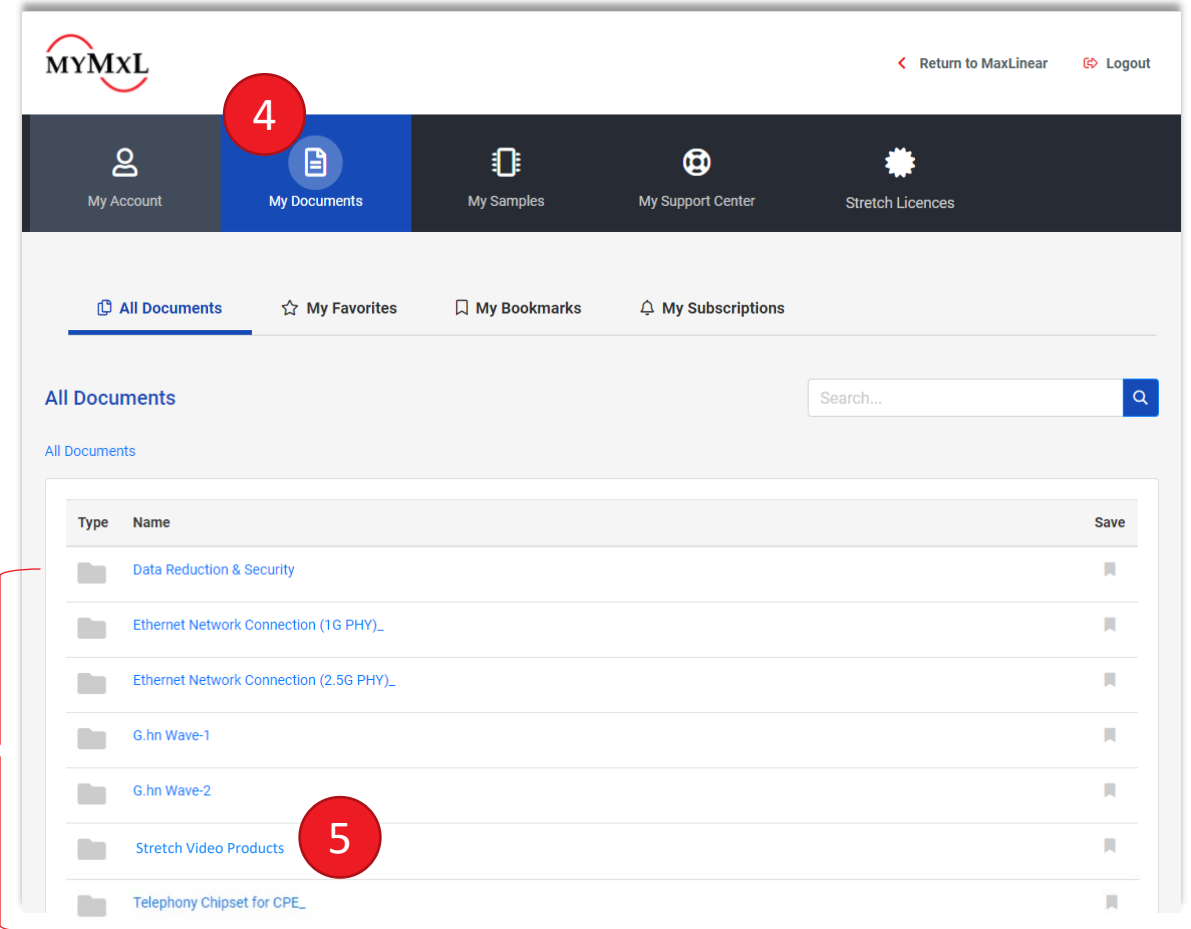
MYMxL

Return to MaxLinear

Logout

4

My Account

My Documents

My Samples

My Support Center

Stretch Licences

All Documents

My Favorites

My Bookmarks

My Subscriptions

All Documents

Search...

All Documents

| Type | Name | Save |
|---|---|---|
| | Data Reduction & Security | |
| | Ethernet Network Connection (1G PHY)_ | |
| | Ethernet Network Connection (2.5G PHY)_ | |
| | G.hn Wave-1 | |
| | G.hn Wave-2 | |
| | Stretch Video Products | |
| | Telephony Chipset for CPE_ | |

5